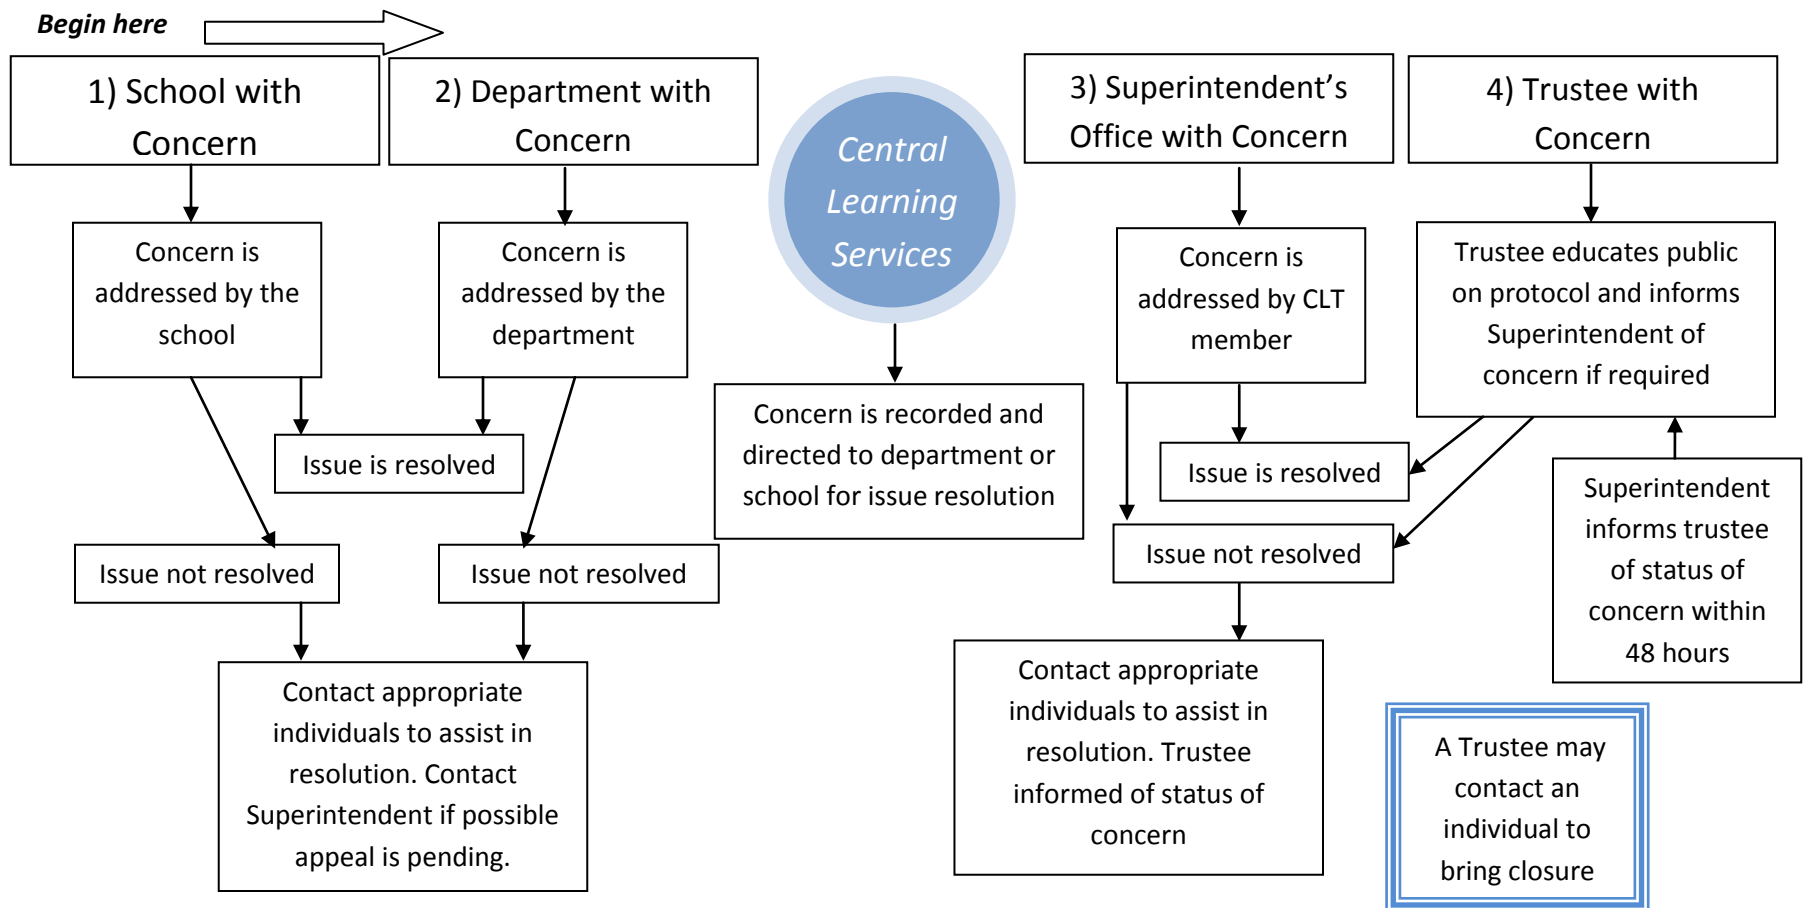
Begin here

1) School with Concern

2) Department with Concern

Central Learning Services

3) Superintendent's Office with Concern

4) Trustee with Concern

Concern is addressed by the school

Concern is addressed by the department

Concern is addressed by CLT member

Trustee educates public on protocol and informs Superintendent of concern if required

Concern is recorded and directed to department or school for issue resolution

Issue is resolved

Issue is resolved

Superintendent informs trustee of status of concern within 48 hours

Issue not resolved

Issue not resolved

Issue not resolved

Contact appropriate individuals to assist in resolution. Contact Superintendent if possible appeal is pending.

Contact appropriate individuals to assist in resolution. Trustee informed of status of concern

A Trustee may contact an individual to bring closure